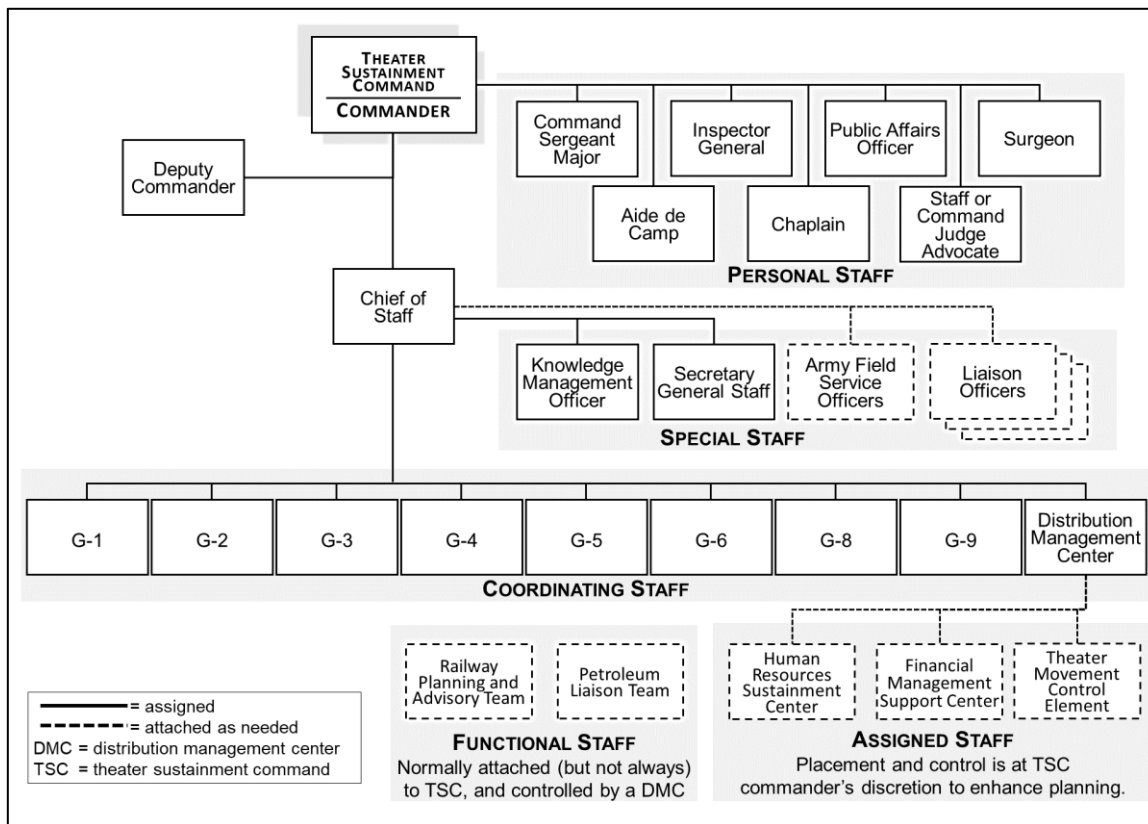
THEATER SUSTAINMENT COMMAND
COMMANDER

Deputy Commander

Command Sergeant Major

Aide de Camp

Inspector General

Chaplain

Public Affairs Officer

Staff or Command Judge Advocate

Surgeon

PERSONAL STAFF

Chief of Staff

Knowledge Management Officer

Secretary General Staff

Army Field Service Officers

Liaison Officers

SPECIAL STAFF

G-1

G-2

G-3

G-4

G-5

G-6

G-8

G-9

Distribution Management Center

COORDINATING STAFF

Railway Planning and Advisory Team

Petroleum Liaison Team

FUNCTIONAL STAFF
Normally attached (but not always) to TSC, and controlled by a DMC

Human Resources Sustainment Center

Financial Management Support Center

Theater Movement Control Element

ASSIGNED STAFF
Placement and control is at TSC commander's discretion to enhance planning.

= assigned
= attached as needed
DMC = distribution management center
TSC = theater sustainment command